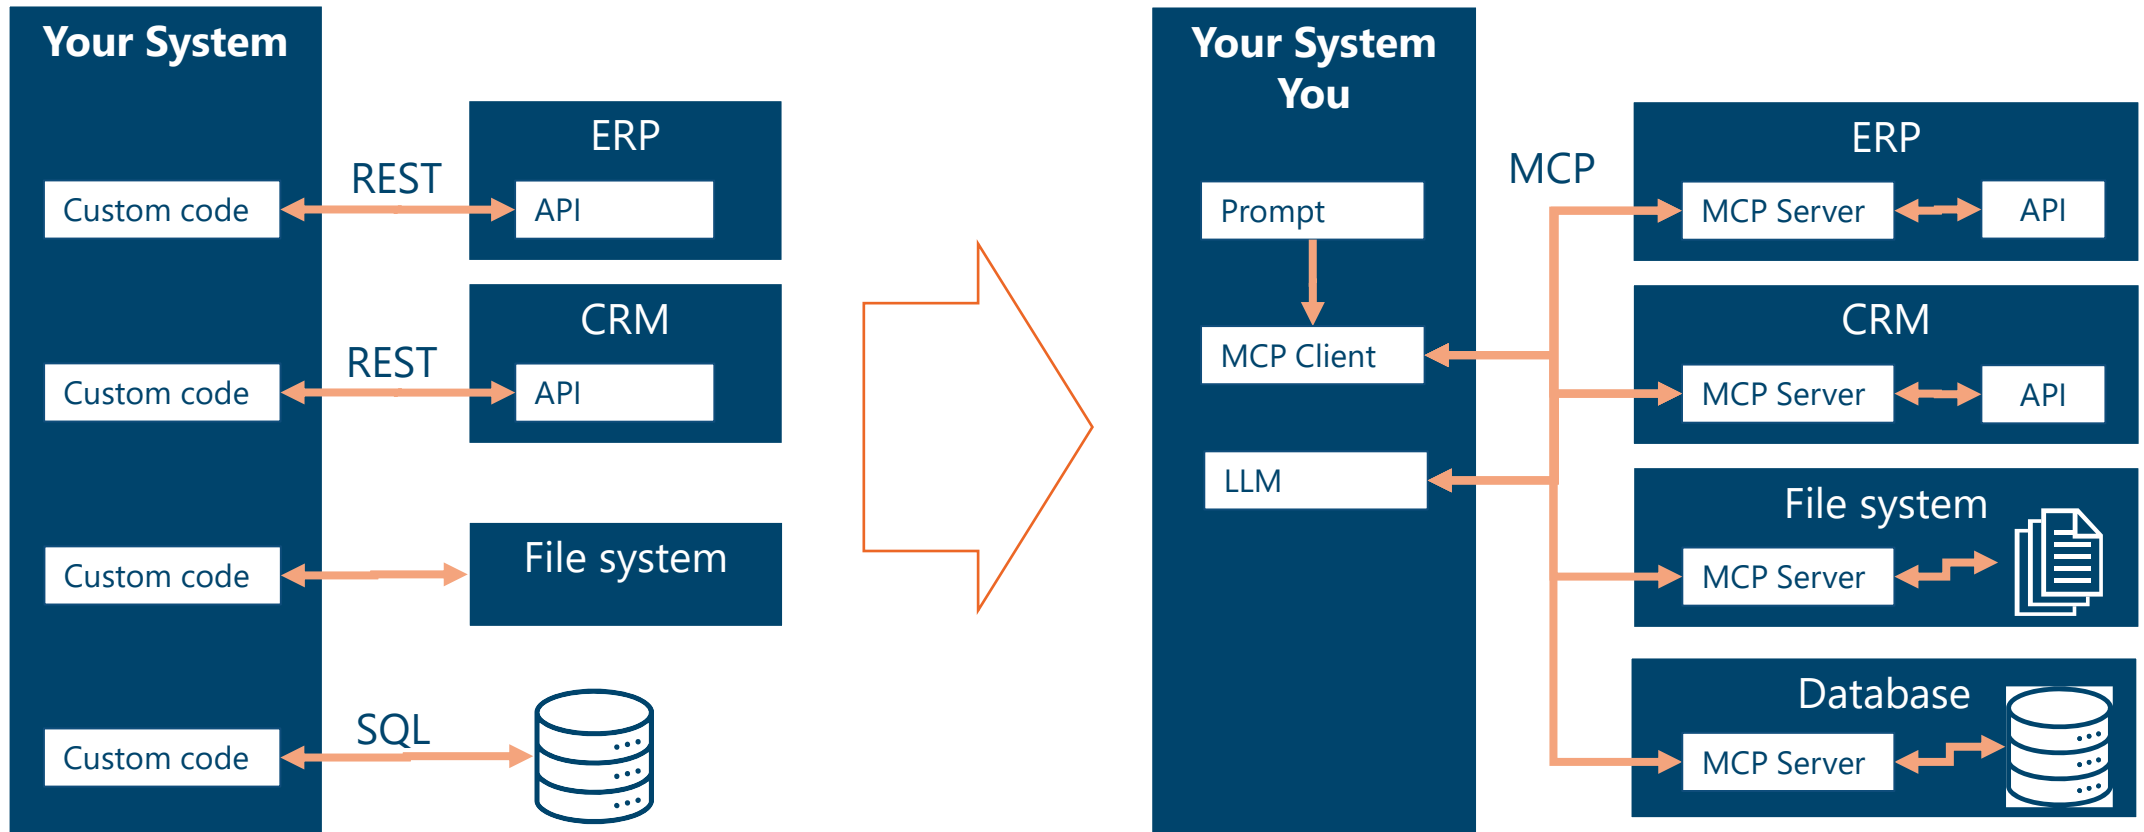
Your System

Custom code

REST

ERP

API

Custom code

REST

CRM

API

Custom code

File system

Custom code

SQL

Your System
You

Prompt

MCP Client

LLM

MCP

ERP

MCP Server

API

CRM

MCP Server

API

File system

MCP Server

Database

MCP Server